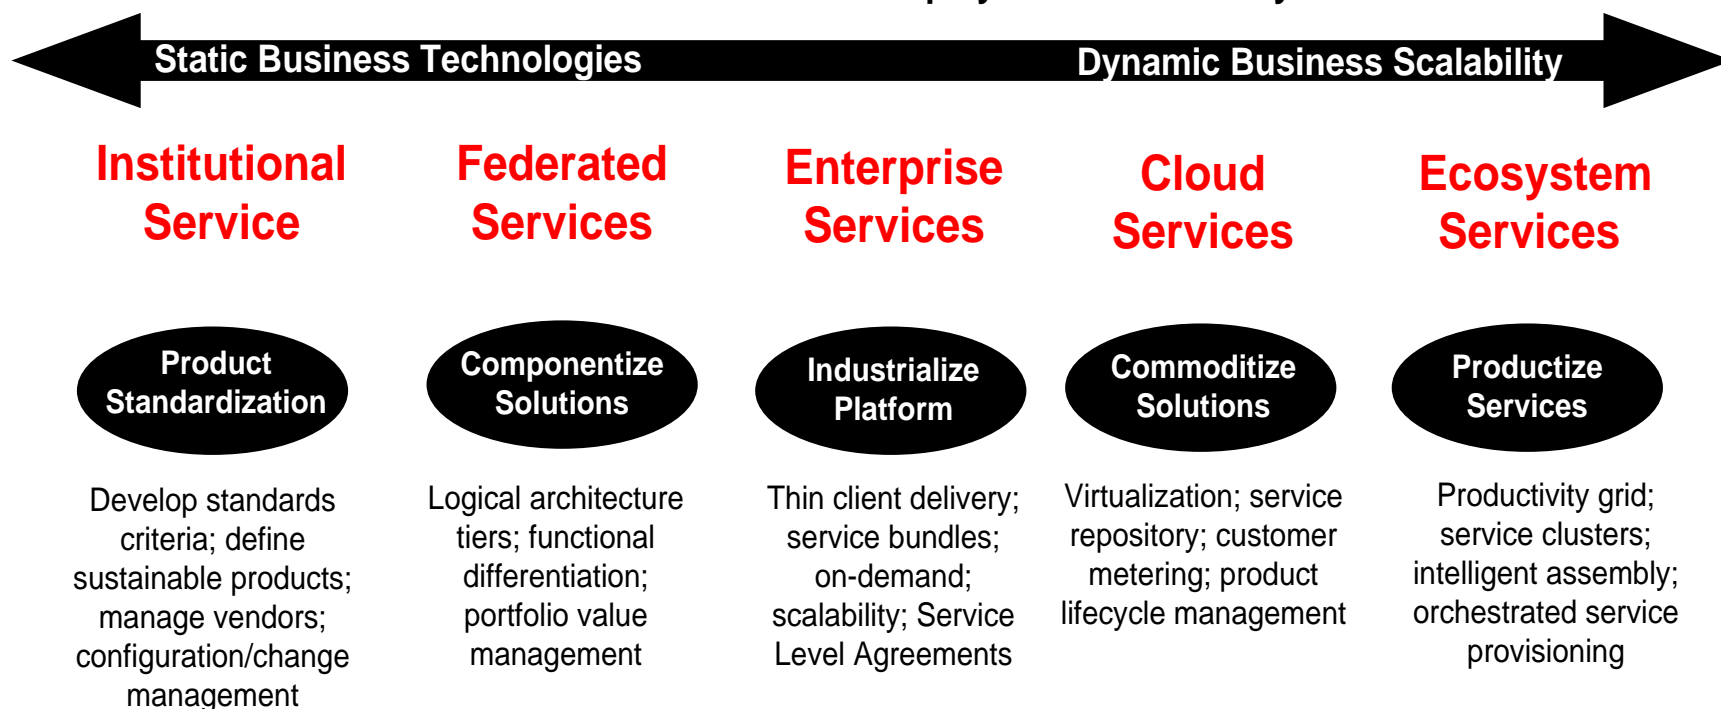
Static Business Technologies

Dynamic Business Scalability

Institutional Service

Federated Services

Enterprise Services

Cloud Services

Ecosystem Services

Product Standardization

Componentize Solutions

Industrialize Platform

Commoditize Solutions

Productize Services

Develop standards criteria; define sustainable products; manage vendors; configuration/change management

Logical architecture tiers; functional differentiation; portfolio value management

Thin client delivery; service bundles; on-demand; scalability; Service Level Agreements

Virtualization; service repository; customer metering; product lifecycle management

Productivity grid; service clusters; intelligent assembly; orchestrated service provisioning